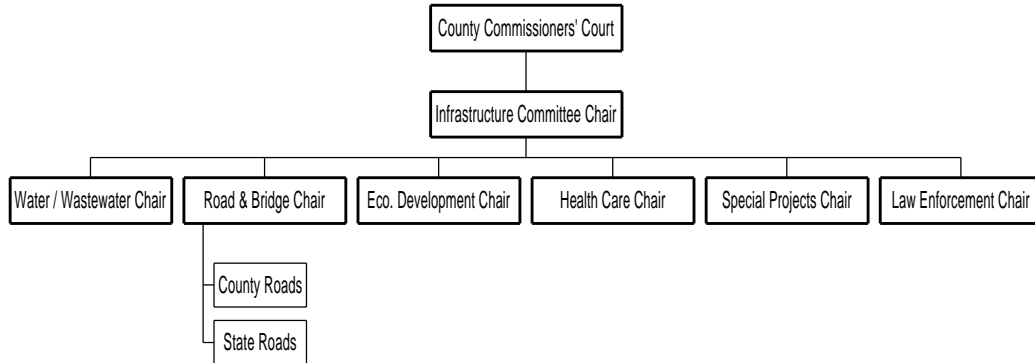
County Commissioners' Court

Infrastructure Committee Chair

Water / Wastewater Chair

Road & Bridge Chair

Eco. Development Chair

Health Care Chair

Special Projects Chair

Law Enforcement Chair

County Roads

State Roads